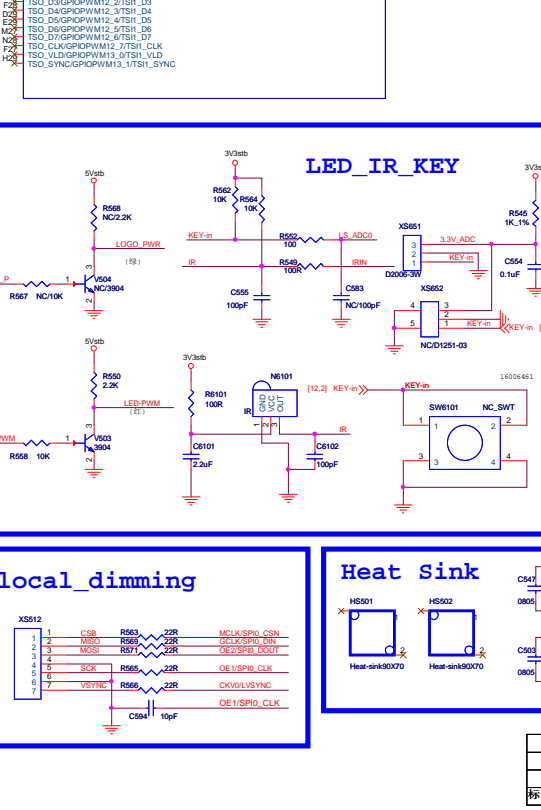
F25 TSO_D3/GPIOPWM12_2/TSI1_D3
D25 TSO_D4/GPIOPWM12_3/TSI1_D4
E25 TSO_D5/GPIOPWM12_4/TSI1_D5
M27 TSO_D6/GPIOPWM12_5/TSI1_D6
N28 TSO_D7/GPIOPWM12_6/TSI1_D7
F27 TSO_CLK/GPIOPWM12_7/TSI1_CLK
J26 TSO_VLD/GPIOPWM13_0/TSI1_VLD
H29 TSO_SYNC/GPIOPWM13_1/TSI1_SYNC

LED_IR_KEY

5Vstb
R568 NC/2.2K
LOGO_PWR
(绿)
P
R567 NC/10K
V504 NC/3904

3V3stb
R562 10K
R564 10K
KEY-in
R552 100
LS_ADC0
IR
R549 100R
IRIN
C555 100pF
C583 NC/100pF

XS651
3.3V_ADC
KEY-in
D2006-3W
XS652
KEY-in
KEY-in
NC/D1251-03

3V3s
R545 1K_1%
C554 0.1uF

5Vstb
R550 2.2K
LED-PWM
(红)
PWM
R558 10K
V503 3904

3V3stb
R6101 100R
N6101
GND VCC OUT
IR
C6101 2.2uF
C6102 100pF
IR

[12.2] KEY-in
KEY-in
16006461
SW6101 NC_SWT

local_dimming

XS512
CSB R563 22R MCLK/SPI0_CSN
MISO R569 22R GCLK/SPI0_DIN
MOSI R571 22R OE2/SPI0_DOUT
SCK R565 22R OE1/SPI0_CLK
VSYNC R566 22R CKV0/LVSYNC
OE1/SPI0_CLK
C594 10pF

Heat Sink
HS501 HS502
Heat-sink90X70 Heat-sink90X70
C547 0805
C503 0805
标